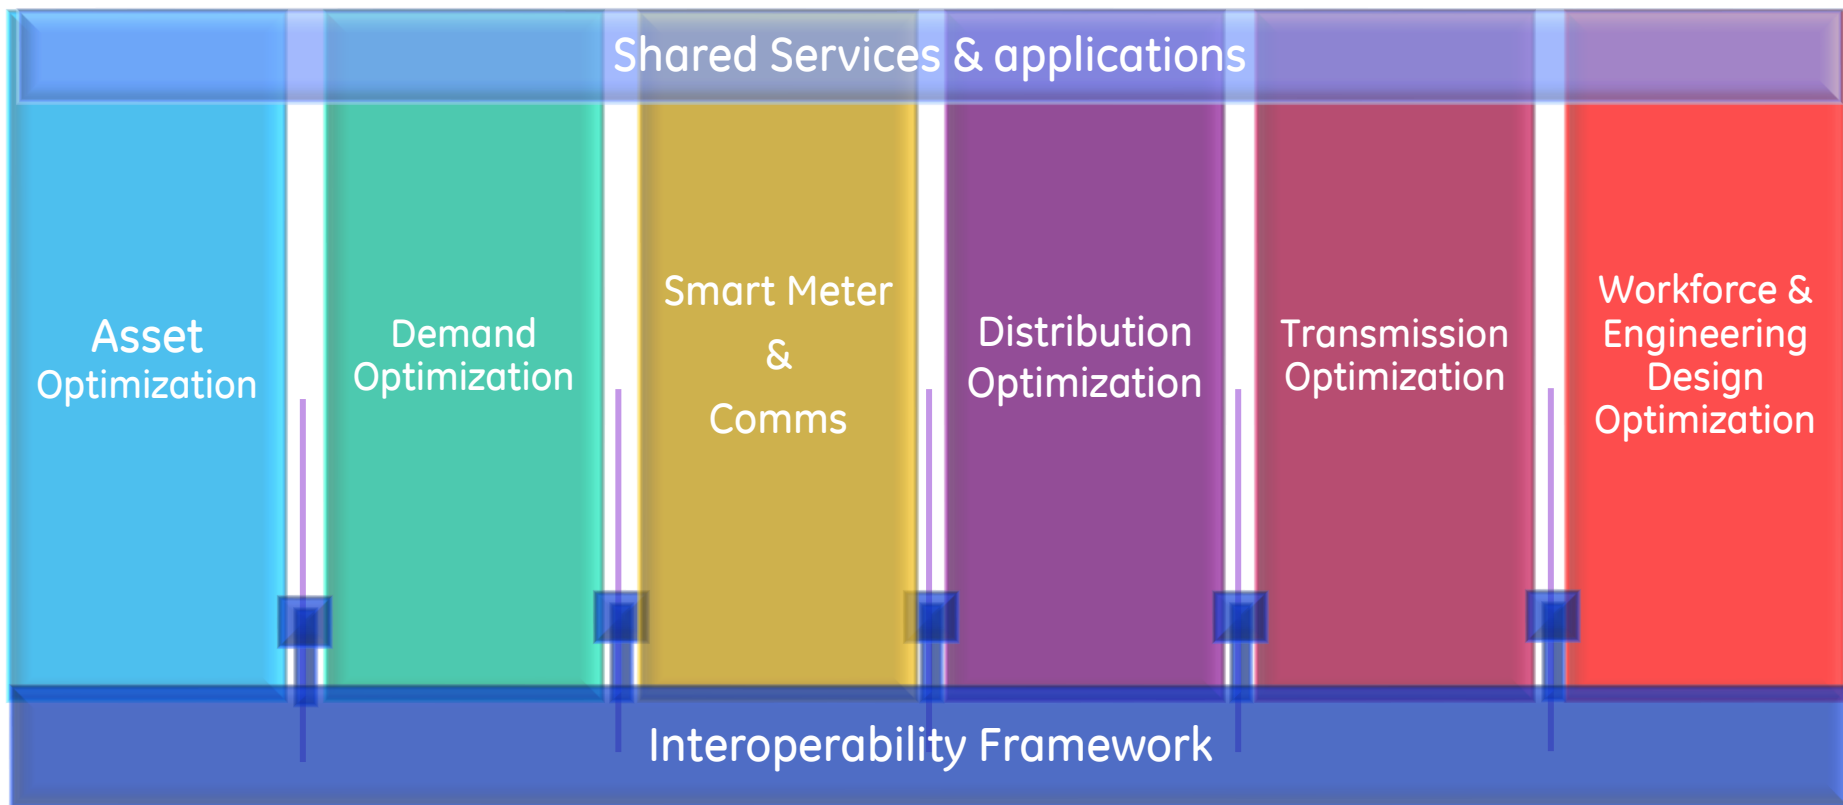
Shared Services & applications

Asset Optimization

Demand Optimization

Smart Meter & Comms

Distribution Optimization

Transmission Optimization

Workforce & Engineering Design Optimization

Interoperability Framework